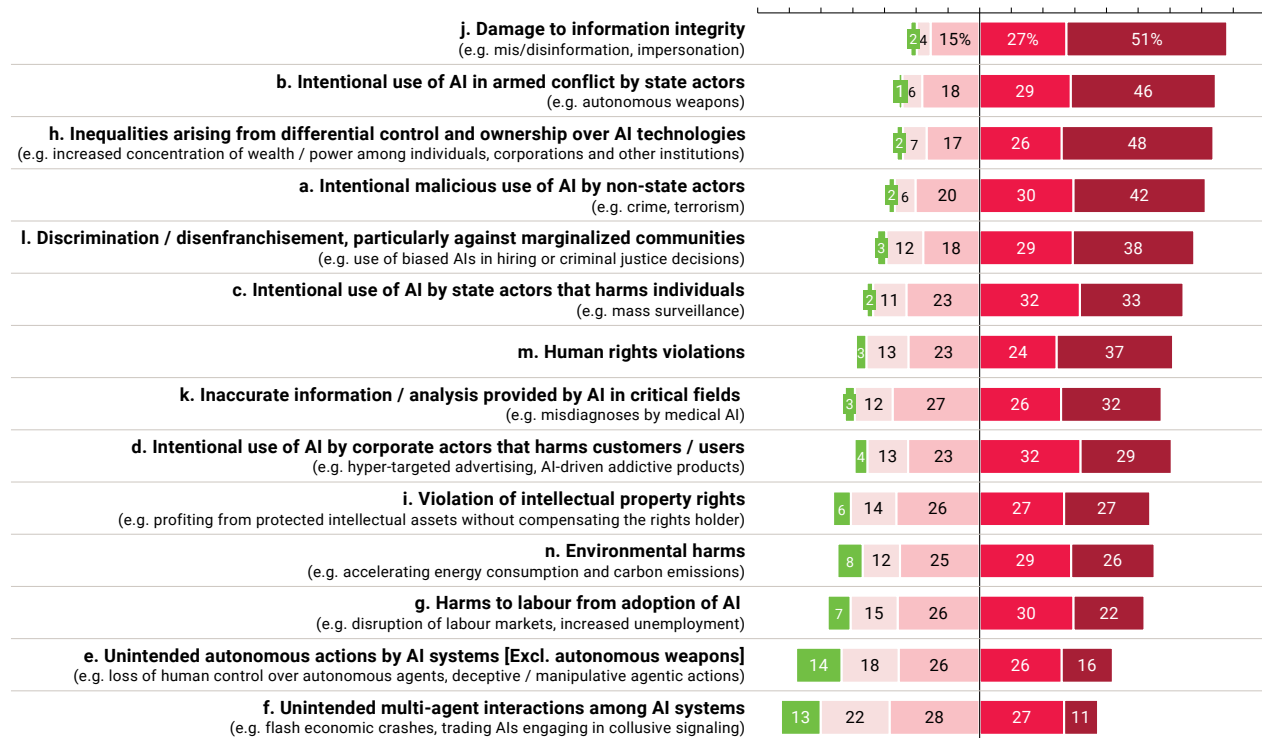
j. Damage to information integrity
(e.g. mis/disinformation, impersonation)
2 4 15% 27% 51%

b. Intentional use of AI in armed conflict by state actors
(e.g. autonomous weapons)
1 6 18 29 46

h. Inequalities arising from differential control and ownership over AI technologies
(e.g. increased concentration of wealth / power among individuals, corporations and other institutions)
2 7 17 26 48

a. Intentional malicious use of AI by non-state actors
(e.g. crime, terrorism)
2 6 20 30 42

l. Discrimination / disenfranchisement, particularly against marginalized communities
(e.g. use of biased AIs in hiring or criminal justice decisions)
3 12 18 29 38

c. Intentional use of AI by state actors that harms individuals
(e.g. mass surveillance)
2 11 23 32 33

m. Human rights violations
3 13 23 24 37

k. Inaccurate information / analysis provided by AI in critical fields
(e.g. misdiagnoses by medical AI)
3 12 27 26 32

d. Intentional use of AI by corporate actors that harms customers / users
(e.g. hyper-targeted advertising, AI-driven addictive products)
4 13 23 32 29

i. Violation of intellectual property rights
(e.g. profiting from protected intellectual assets without compensating the rights holder)
6 14 26 27 27

n. Environmental harms
(e.g. accelerating energy consumption and carbon emissions)
8 12 25 29 26

g. Harms to labour from adoption of AI
(e.g. disruption of labour markets, increased unemployment)
7 15 26 30 22

e. Unintended autonomous actions by AI systems [Excl. autonomous weapons]
(e.g. loss of human control over autonomous agents, deceptive / manipulative agentic actions)
14 18 26 26 16

f. Unintended multi-agent interactions among AI systems
(e.g. flash economic crashes, trading AIs engaging in collusive signaling)
13 22 28 27 11